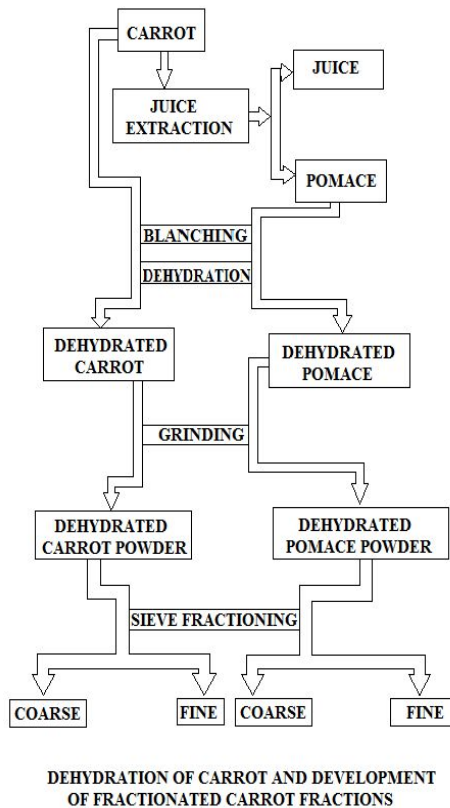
CARROT

JUICE EXTRACTION

JUICE

POMACE

BLANCHING

DEHYDRATION

DEHYDRATED CARROT

DEHYDRATED POMACE

GRINDING

DEHYDRATED CARROT POWDER

DEHYDRATED POMACE POWDER

SIEVE FRACTIONING

COARSE

FINE

COARSE

FINE

DEHYDRATION OF CARROT AND DEVELOPMENT OF FRACTIONATED CARROT FRACTIONS